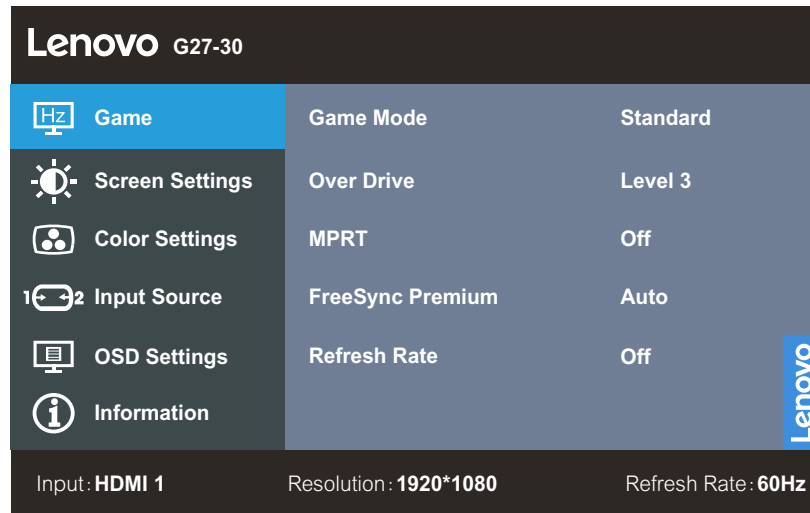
Lenovo G27-30

Hz Game
Screen Settings
Color Settings
1 2 Input Source
OSD Settings
Information

| | |
|---|---|
| Game Mode | Standard |
| Over Drive | Level 3 |
| MPRT | Off |
| FreeSync Premium | Auto |
| Refresh Rate | Off |

Lenovo

Input: HDMI 1 Resolution: 1920*1080 Refresh Rate: 60Hz